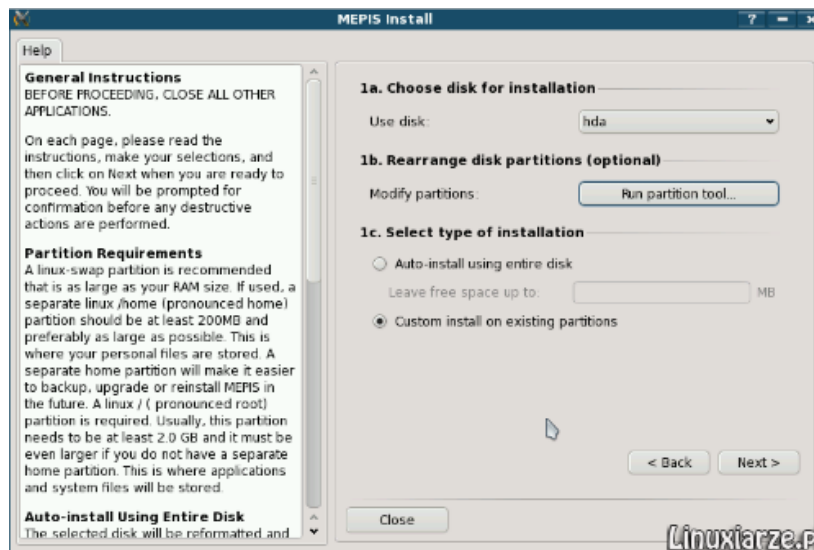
MEPIS Install

? – ×

Help

General Instructions
BEFORE PROCEEDING, CLOSE ALL OTHER APPLICATIONS.

On each page, please read the instructions, make your selections, and then click on Next when you are ready to proceed. You will be prompted for confirmation before any destructive actions are performed.

Partition Requirements
A linux-swap partition is recommended that is as large as your RAM size. If used, a separate linux /home (pronounced home) partition should be at least 200MB and preferably as large as possible. This is where your personal files are stored. A separate home partition will make it easier to backup, upgrade or reinstall MEPIS in the future. A linux / ( pronounced root) partition is required. Usually, this partition needs to be at least 2.0 GB and it must be even larger if you do not have a separate home partition. This is where applications and system files will be stored.

Auto-install Using Entire Disk
The selected disk will be reformatted and

1a. Choose disk for installation

Use disk: hda

1b. Rearrange disk partitions (optional)

Modify partitions: Run partition tool...

1c. Select type of installation

Auto-install using entire disk

Leave free space up to: MB

Custom install on existing partitions

< Back

Next >

Close

Linuxiarze.p